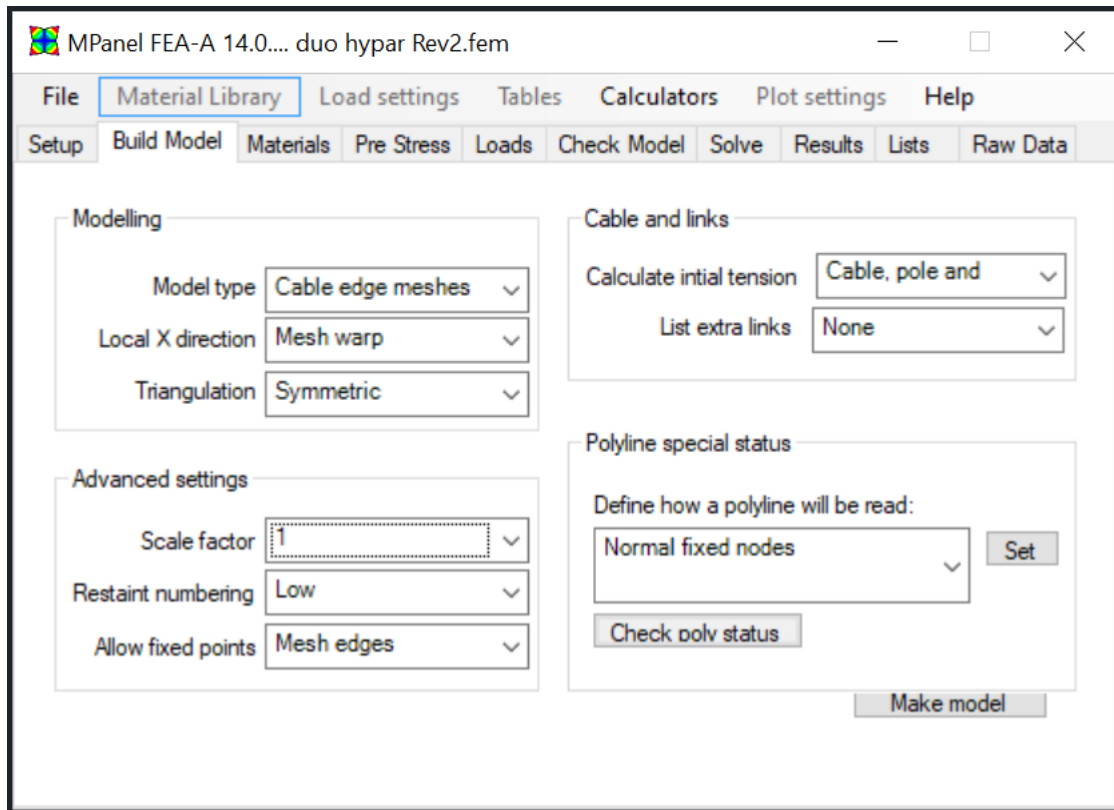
MPanel FEA-A 14.0.... duo hypar Rev2.fem

File Material Library Load settings Tables Calculators Plot settings Help

Setup Build Model Materials Pre Stress Loads Check Model Solve Results Lists Raw Data

Modelling

Model type Cable edge meshes

Local X direction Mesh warp

Triangulation Symmetric

Advanced settings

Scale factor 1

Restaint numbering Low

Allow fixed points Mesh edges

Cable and links

Calculate intial tension Cable, pole and

List extra links None

Polyline special status

Define how a polyline will be read:

Normal fixed nodes

Set

Check poly status

Make model